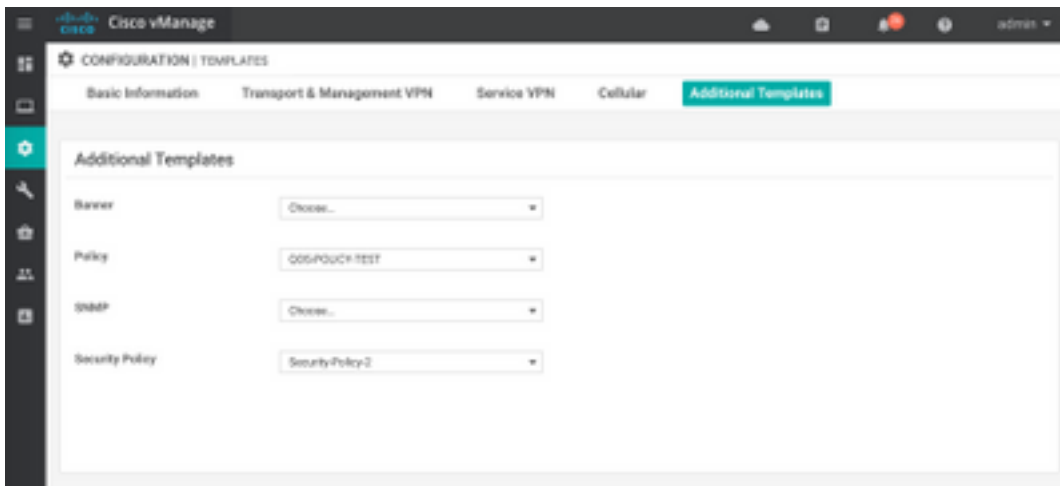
cisco Cisco vManage

admin ▾

CONFIGURATION | TEMPLATES

Basic Information

Transport & Management VPN

Service VPN

Cellular

Additional Templates

Additional Templates

Banner

Choose...

Policy

QOS-POLICY-TEST

SNMP

Choose...

Security Policy

Security-Policy-2